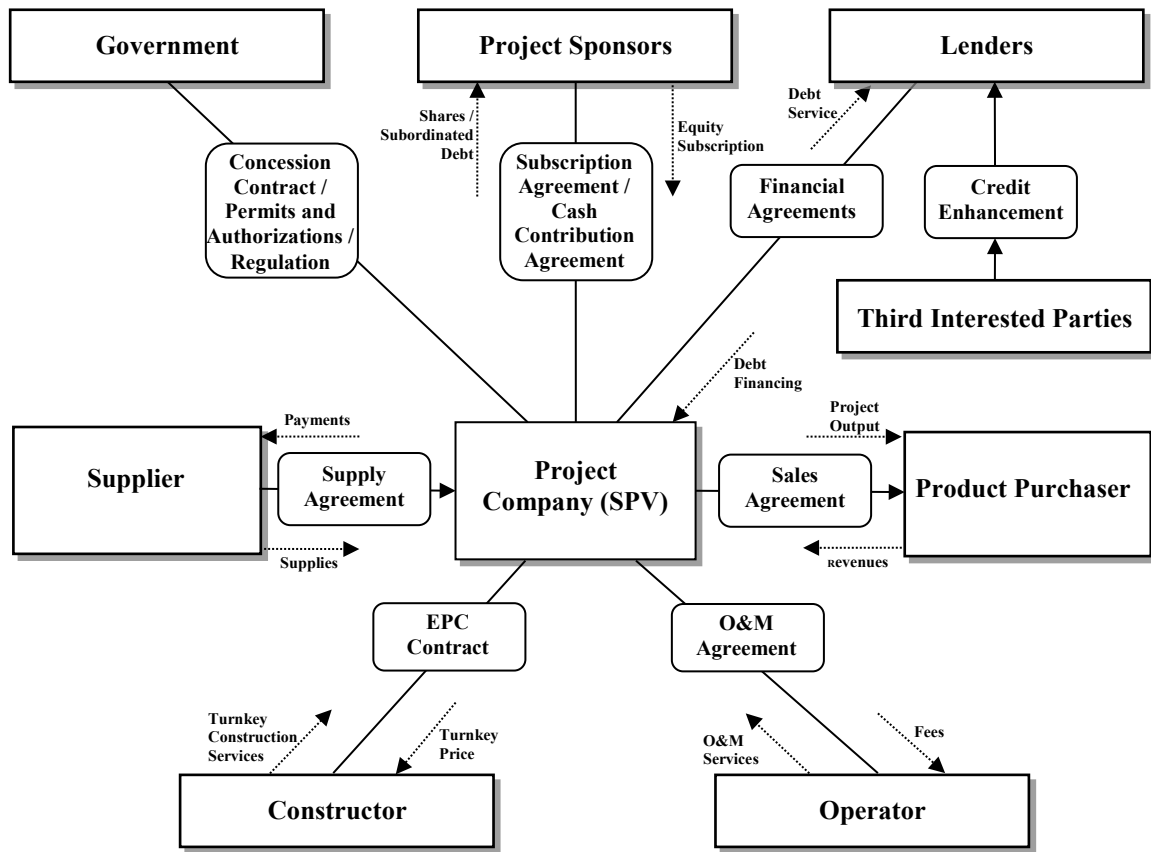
Government

Project Sponsors

Lenders

Shares / Subordinated Debt

Equity Subscription

Debt Service

Concession Contract / Permits and Authorizations / Regulation

Subscription Agreement / Cash Contribution Agreement

Financial Agreements

Credit Enhancement

Third Interested Parties

Debt Financing

Payments

Project Output

Supplier

Supply Agreement

Project Company (SPV)

Sales Agreement

Product Purchaser

Supplies

Revenues

EPC Contract

O&M Agreement

Turnkey Construction Services

Turnkey Price

O&M Services

Fees

Constructor

Operator